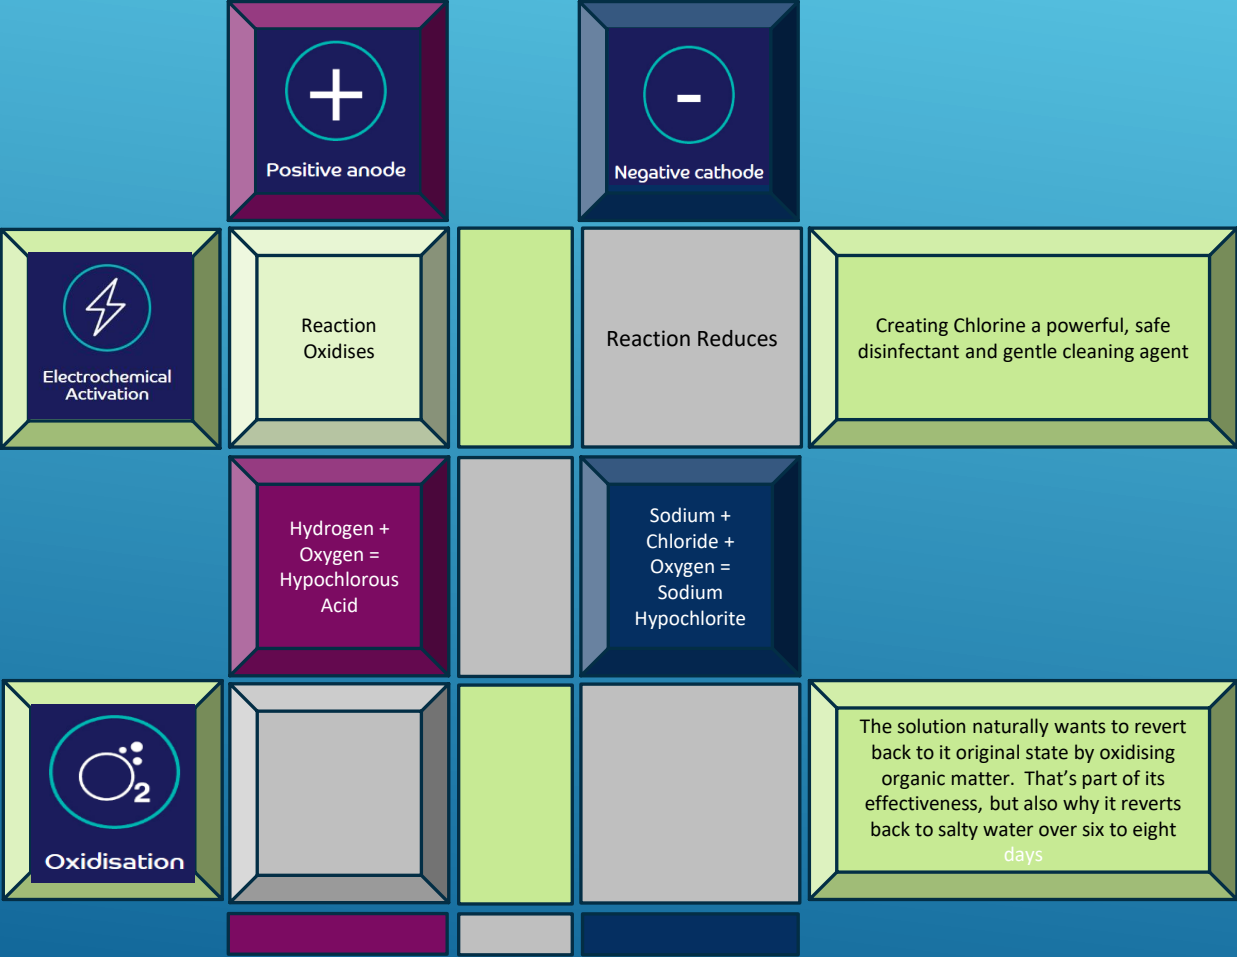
+
Positive anode

-
Negative cathode

Electrochemical Activation

Reaction Oxidises

Reaction Reduces

Creating Chlorine a powerful, safe disinfectant and gentle cleaning agent

Hydrogen + Oxygen = Hypochlorous Acid

Sodium + Chloride + Oxygen = Sodium Hypochlorite

$O_2$
Oxidisation

The solution naturally wants to revert back to it original state by oxidising organic matter. That's part of its effectiveness, but also why it reverts back to salty water over six to eight days